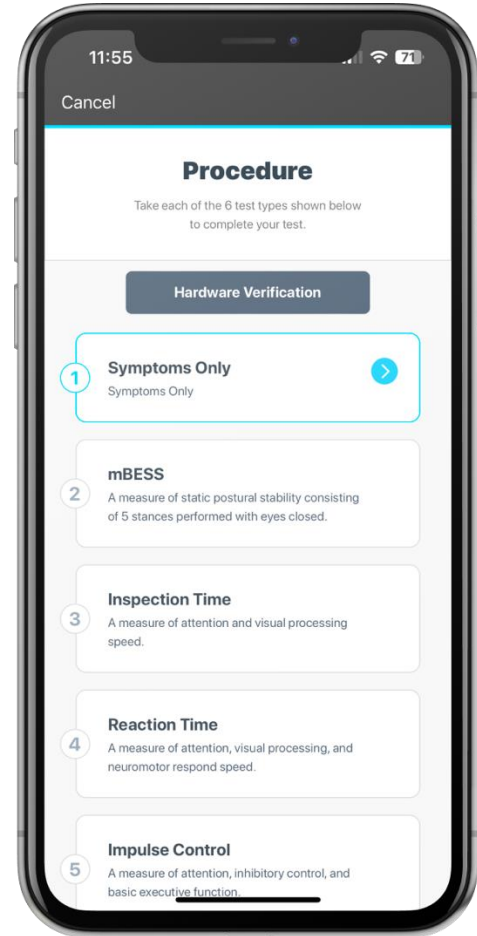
11:55

71

Cancel

Procedure

Take each of the 6 test types shown below to complete your test.

Hardware Verification

1 Symptoms Only
Symptoms Only

2 mBESS
A measure of static postural stability consisting of 5 stances performed with eyes closed.

3 Inspection Time
A measure of attention and visual processing speed.

4 Reaction Time
A measure of attention, visual processing, and neuromotor respond speed.

5 Impulse Control
A measure of attention, inhibitory control, and basic executive function.